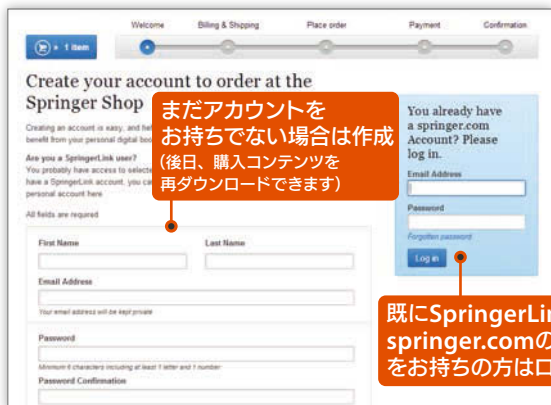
Welcome Billing & Shipping Place order Payment Confirmation

1 item

Create your account to order at the Springer Shop

まだアカウントを
お持ちでない場合は作成
(後日、購入コンテンツを
再ダウンロードできます)

Creating an account is easy, and he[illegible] benefit from your personal digital boo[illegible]

Are you a SpringerLink user?
You probably have access to selecte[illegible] have a SpringerLink account, you ca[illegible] personal account here

All fields are required

First Name

Last Name

Email Address

Your email address will be kept private

Password

Minimum 6 characters including at least 1 letter and 1 number

Password Confirmation

You already have a springer.com Account? Please log in.

Email Address

Password

Forgotten password

Log in

既にSpringerLin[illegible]
springer.comの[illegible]
をお持ちの方はロ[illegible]